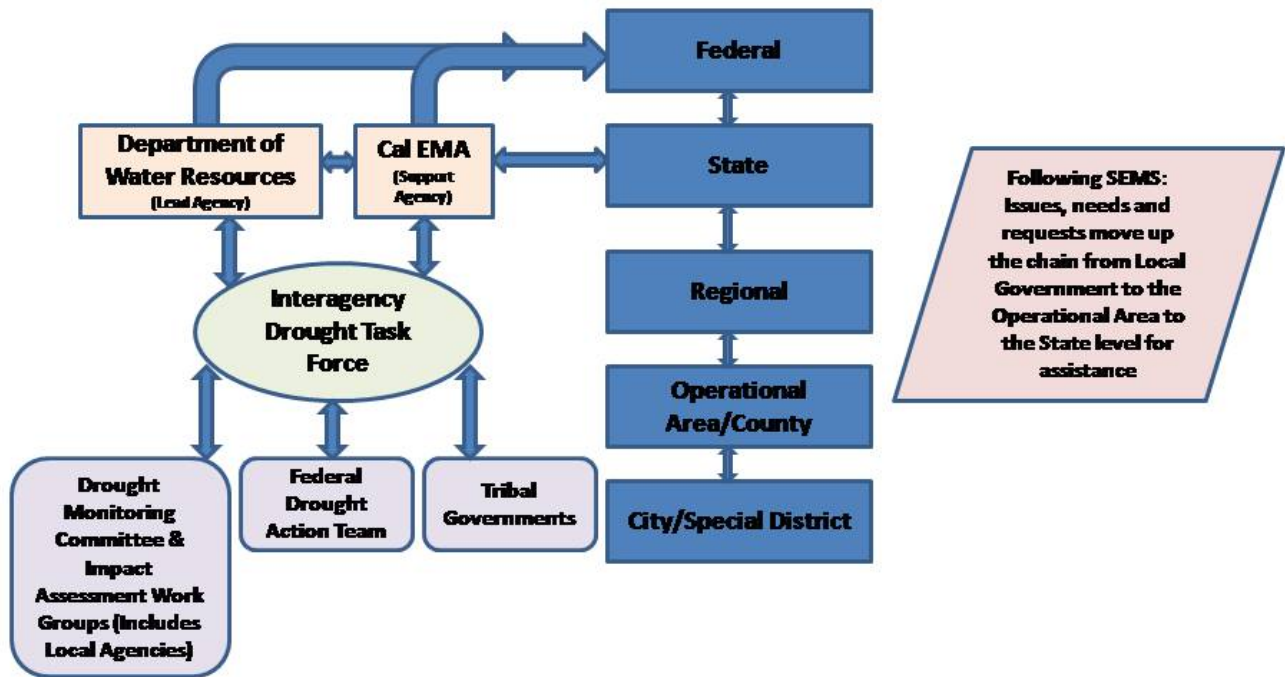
Department of Water Resources
(Lead Agency)

Cal EMA
(Support Agency)

Federal

State

Regional

Operational Area/County

City/Special District

Interagency Drought Task Force

Drought Monitoring Committee & Impact Assessment Work Groups (Includes Local Agencies)

Federal Drought Action Team

Tribal Governments

Following SEMS: Issues, needs and requests move up the chain from Local Government to the Operational Area to the State level for assistance